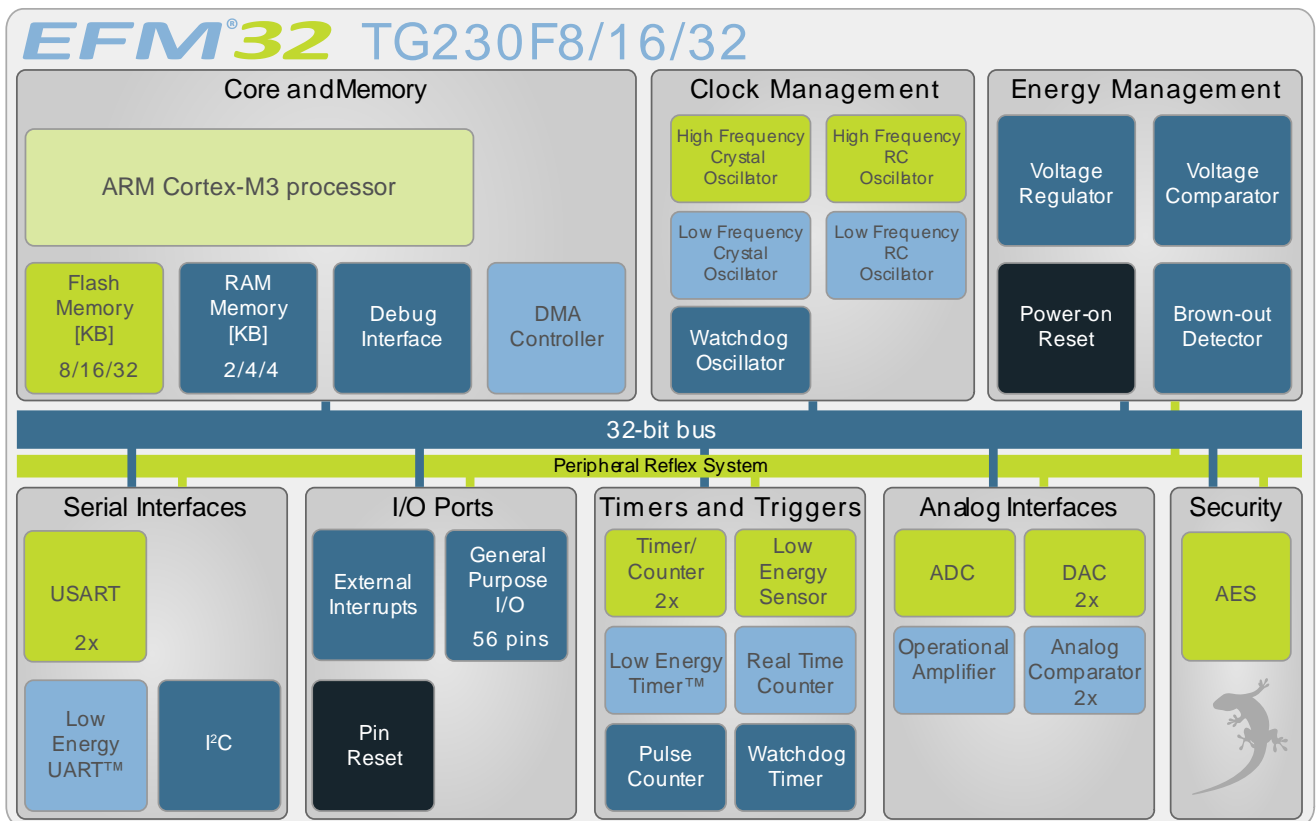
EFM®32 TG230F8/16/32

Core andMemory

ARM Cortex-M3 processor

Flash Memory [KB] 8/16/32

RAM Memory [KB] 2/4/4

Debug Interface

DMA Controller

Clock Management

High Frequency Crystal Oscillator

High Frequency RC Oscillator

Low Frequency Crystal Oscillator

Low Frequency RC Oscillator

Watchdog Oscillator

Energy Management

Voltage Regulator

Voltage Comparator

Power-on Reset

Brown-out Detector

32-bit bus

Peripheral Reflex System

Serial Interfaces

USART 2x

Low Energy UART™

I²C

I/O Ports

External Interrupts

General Purpose I/O 56 pins

Pin Reset

Timers and Triggers

Timer/ Counter 2x

Low Energy Sensor

Low Energy Timer™

Real Time Counter

Pulse Counter

Watchdog Timer

Analog Interfaces

ADC

DAC 2x

Operational Amplifier

Analog Comparator 2x

Security

AES